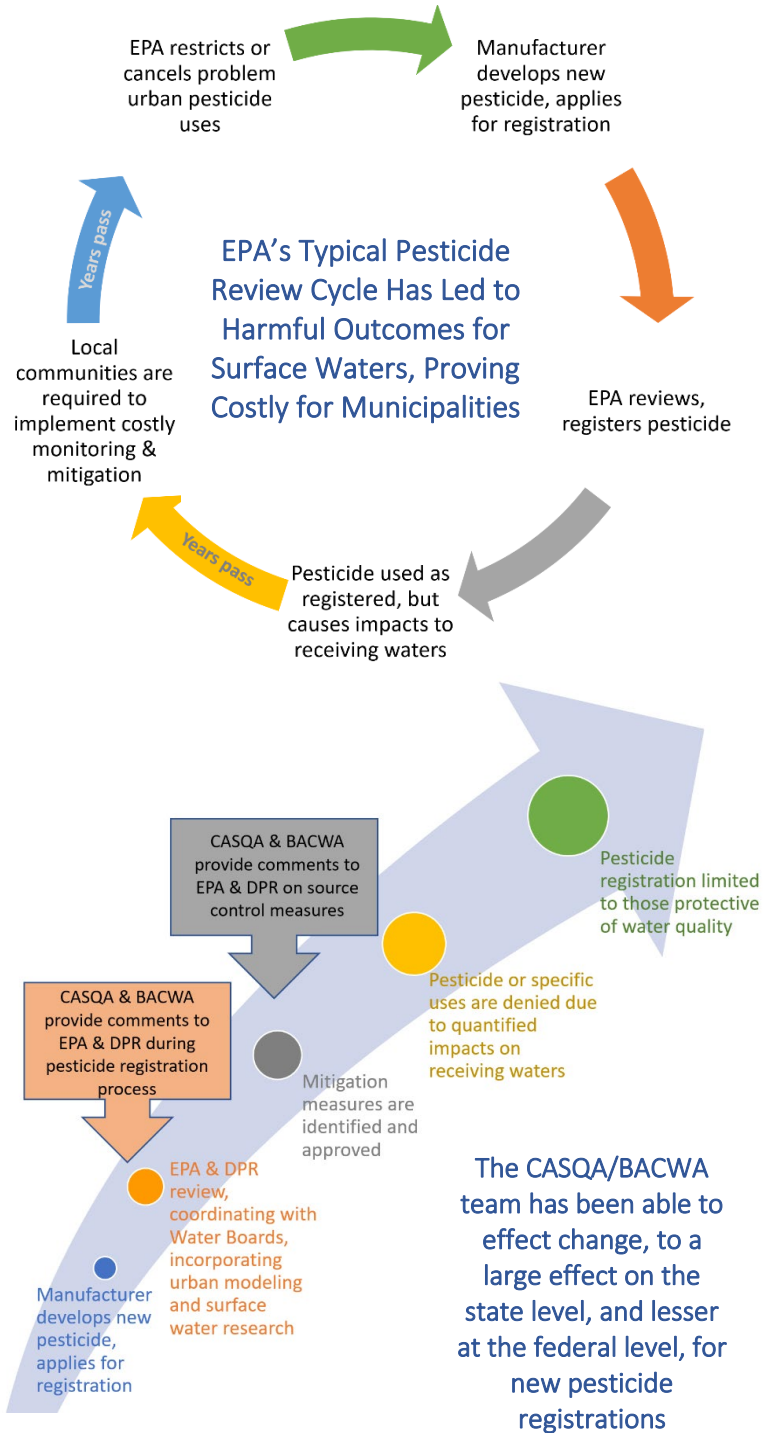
EPA restricts or cancels problem urban pesticide uses

Manufacturer develops new pesticide, applies for registration

Years pass

EPA's Typical Pesticide Review Cycle Has Led to Harmful Outcomes for Surface Waters, Proving Costly for Municipalities

Local communities are required to implement costly monitoring & mitigation

EPA reviews, registers pesticide

Years pass

Pesticide used as registered, but causes impacts to receiving waters

CASQA & BACWA provide comments to EPA & DPR on source control measures

Pesticide registration limited to those protective of water quality

Pesticide or specific uses are denied due to quantified impacts on receiving waters

CASQA & BACWA provide comments to EPA & DPR during pesticide registration process

Mitigation measures are identified and approved

EPA & DPR review, coordinating with Water Boards, incorporating urban modeling and surface water research

Manufacturer develops new pesticide, applies for registration

The CASQA/BACWA team has been able to effect change, to a large effect on the state level, and lesser at the federal level, for new pesticide registrations